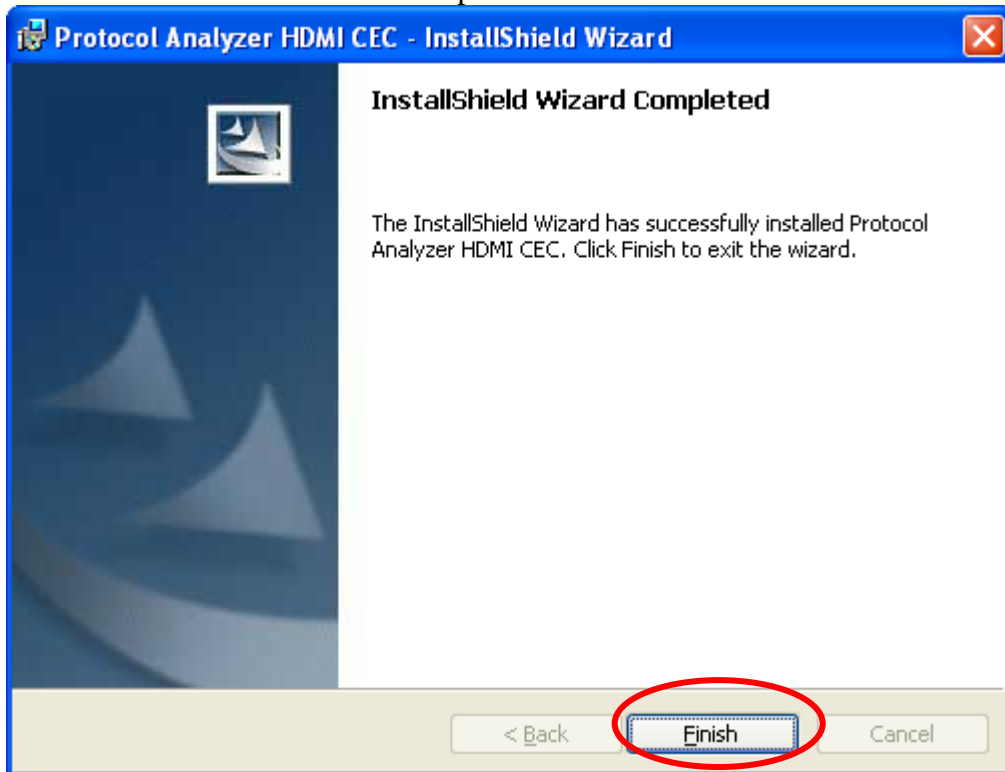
Protocol Analyzer HDMI CEC - InstallShield Wizard

InstallShield Wizard Completed

The InstallShield Wizard has successfully installed Protocol Analyzer HDMI CEC. Click Finish to exit the wizard.

< Back

Finish

Cancel